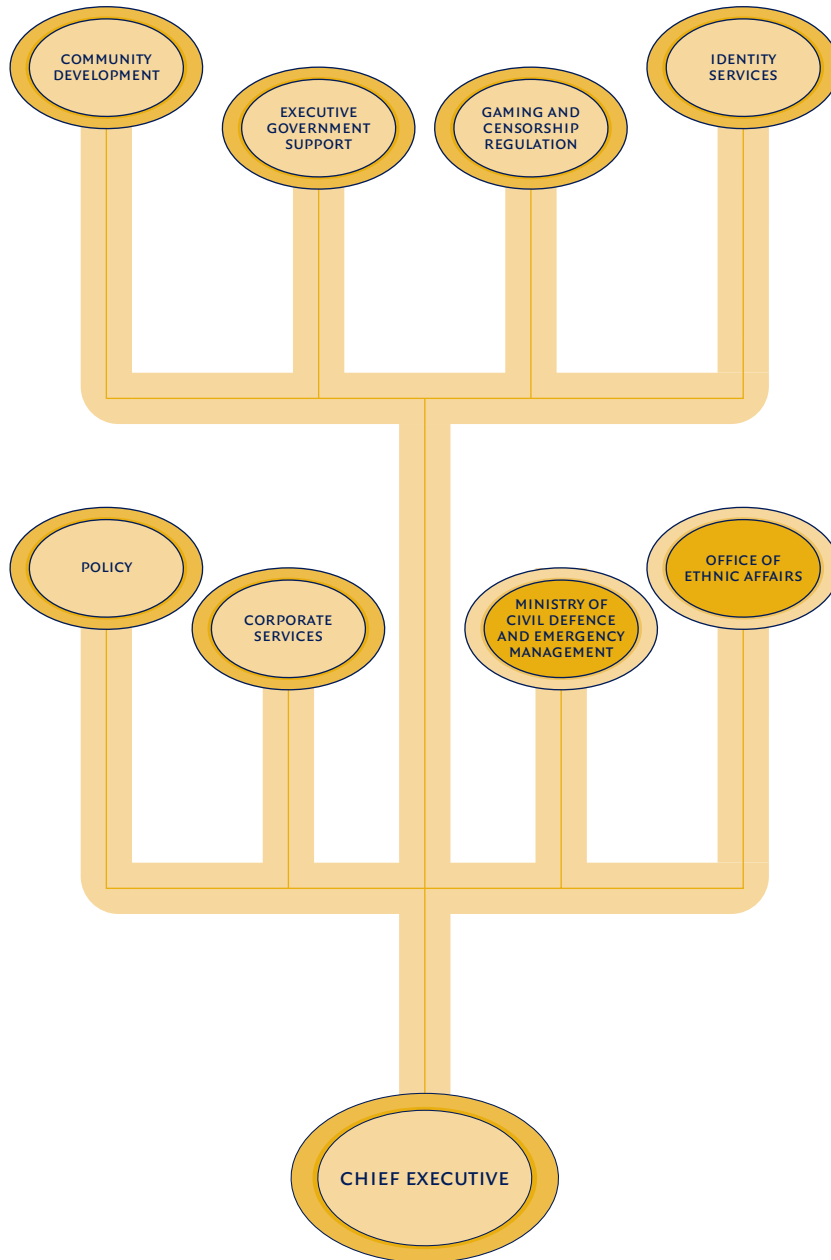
COMMUNITY DEVELOPMENT

EXECUTIVE GOVERNMENT SUPPORT

GAMING AND CENSORSHIP REGULATION

IDENTITY SERVICES

POLICY

CORPORATE SERVICES

MINISTRY OF CIVIL DEFENCE AND EMERGENCY MANAGEMENT

OFFICE OF ETHNIC AFFAIRS

CHIEF EXECUTIVE